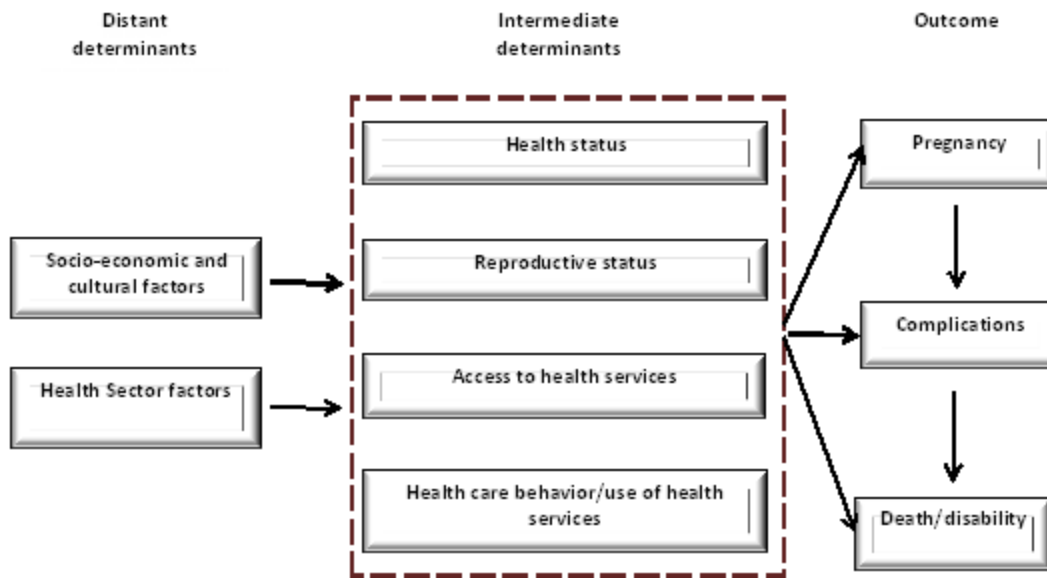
Distant determinants

Intermediate determinants

Outcome

Health status

Pregnancy

Socio-economic and cultural factors

Reproductive status

Complications

Health Sector factors

Access to health services

Health care behavior/use of health services

Death/disability